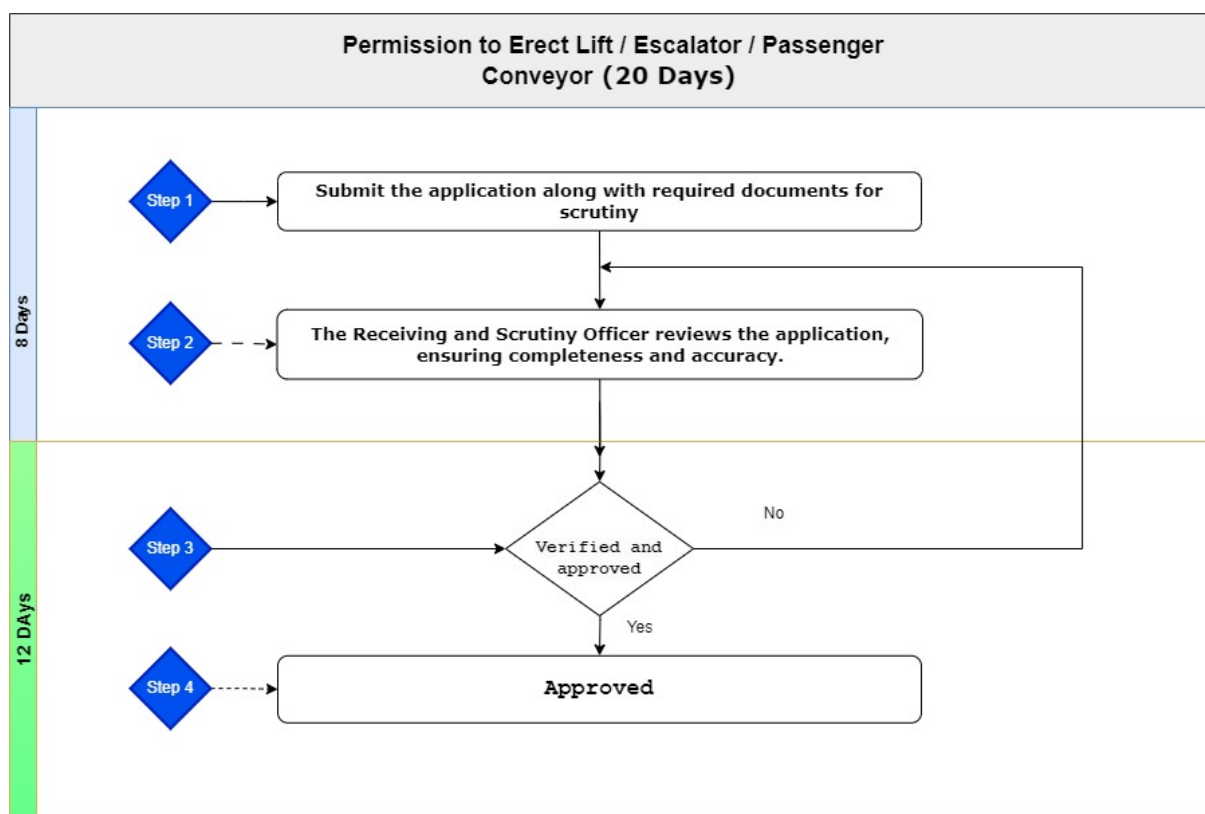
Permission to Erect Lift / Escalator / Passenger Conveyor (20 Days)

8 Days

Step 1

Submit the application along with required documents for scrutiny

Step 2

The Receiving and Scrutiny Officer reviews the application, ensuring completeness and accuracy.

12 DAys

Step 3

Verified and approved

No

Yes

Step 4

Approved